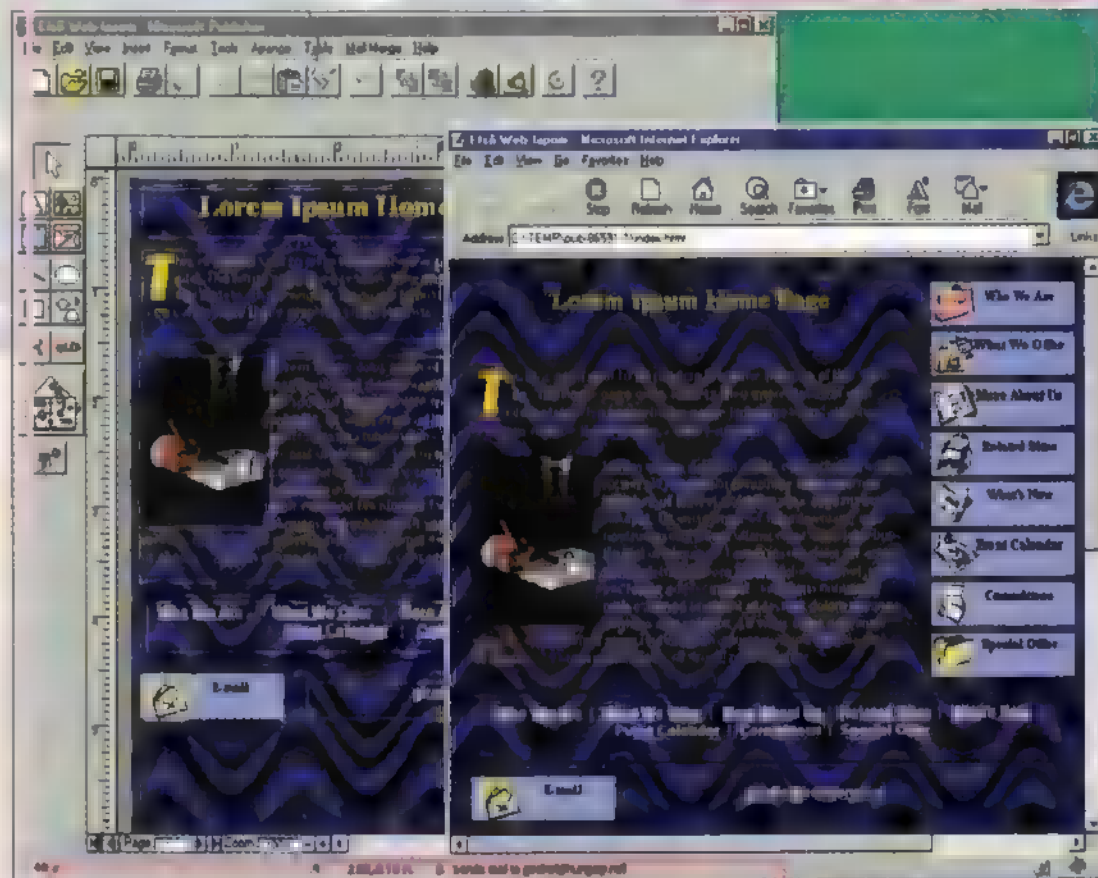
Lt&lt;6 Web Ipsum - Microsoft Publisher
File Edit View Insert Format Tools Arrange Table Mail Merge Help

Lorem Ipsum Home

E-mail

Lt&lt;6 Web Ipsum - Microsoft Internet Explorer
File Edit View Go Favorites Help
Stop Refresh Home Search Favorites Print Font Mail
Address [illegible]
Links

Lorem Ipsum Home Page

Who We Are
What We Offer
More About Us
Related Sites
What's New
Event Calendar
Committees
Special Offer

E-mail

Page